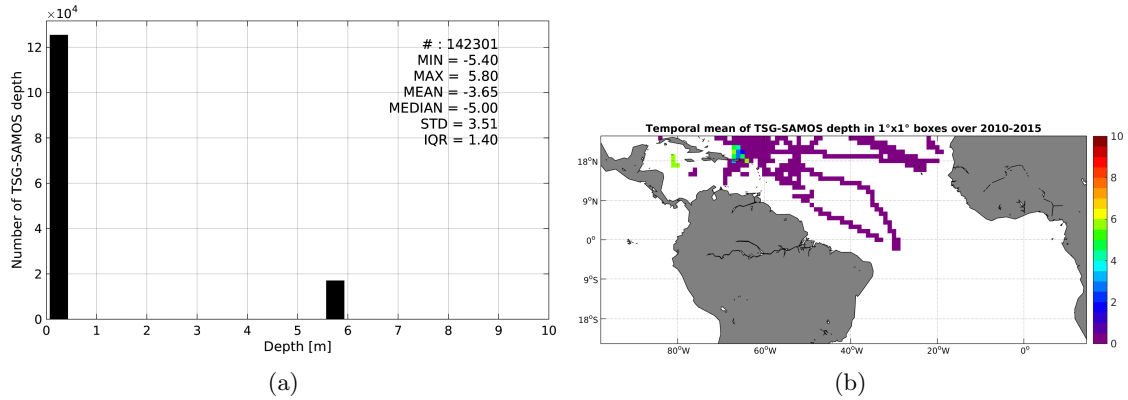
$\times 10^4$

12
10
8
6
4
2
0

Number of TSG-SAMOS depth

# : 142301
MIN = -5.40
MAX = 5.80
MEAN = -3.65
MEDIAN = -5.00
STD = 3.51
IQR = 1.40

0 1 2 3 4 5 6 7 8 9 10

Depth [m]

(a)

Temporal mean of TSG-SAMOS depth in 1°x1° boxes over 2010-2015

18°N
9°N
0°
9°S
18°S

80°W 60°W 40°W 20°W 0°

10
8
6
4
2
0

(b)